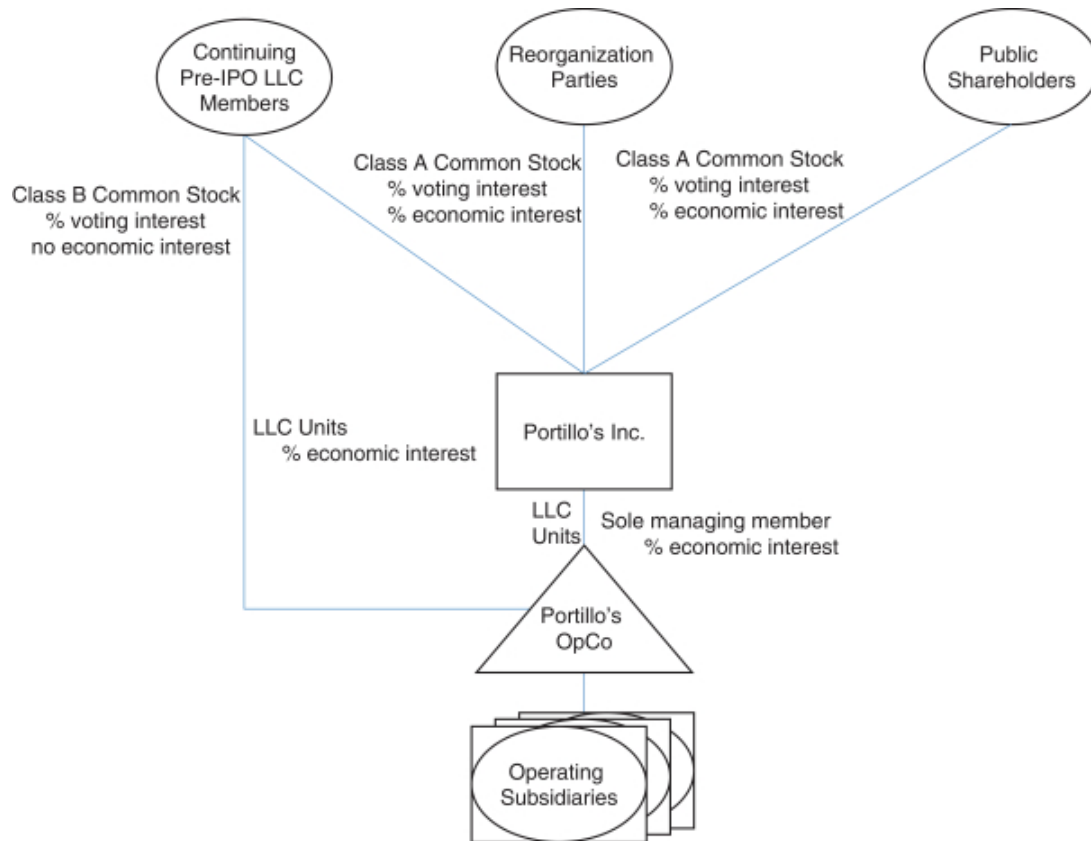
Continuing Pre-IPO LLC Members

Reorganization Parties

Public Shareholders

Class B Common Stock
% voting interest
no economic interest

Class A Common Stock
% voting interest
% economic interest

Class A Common Stock
% voting interest
% economic interest

LLC Units
% economic interest

Portillo's Inc.

LLC Units

Sole managing member
% economic interest

Portillo's OpCo

Operating Subsidiaries